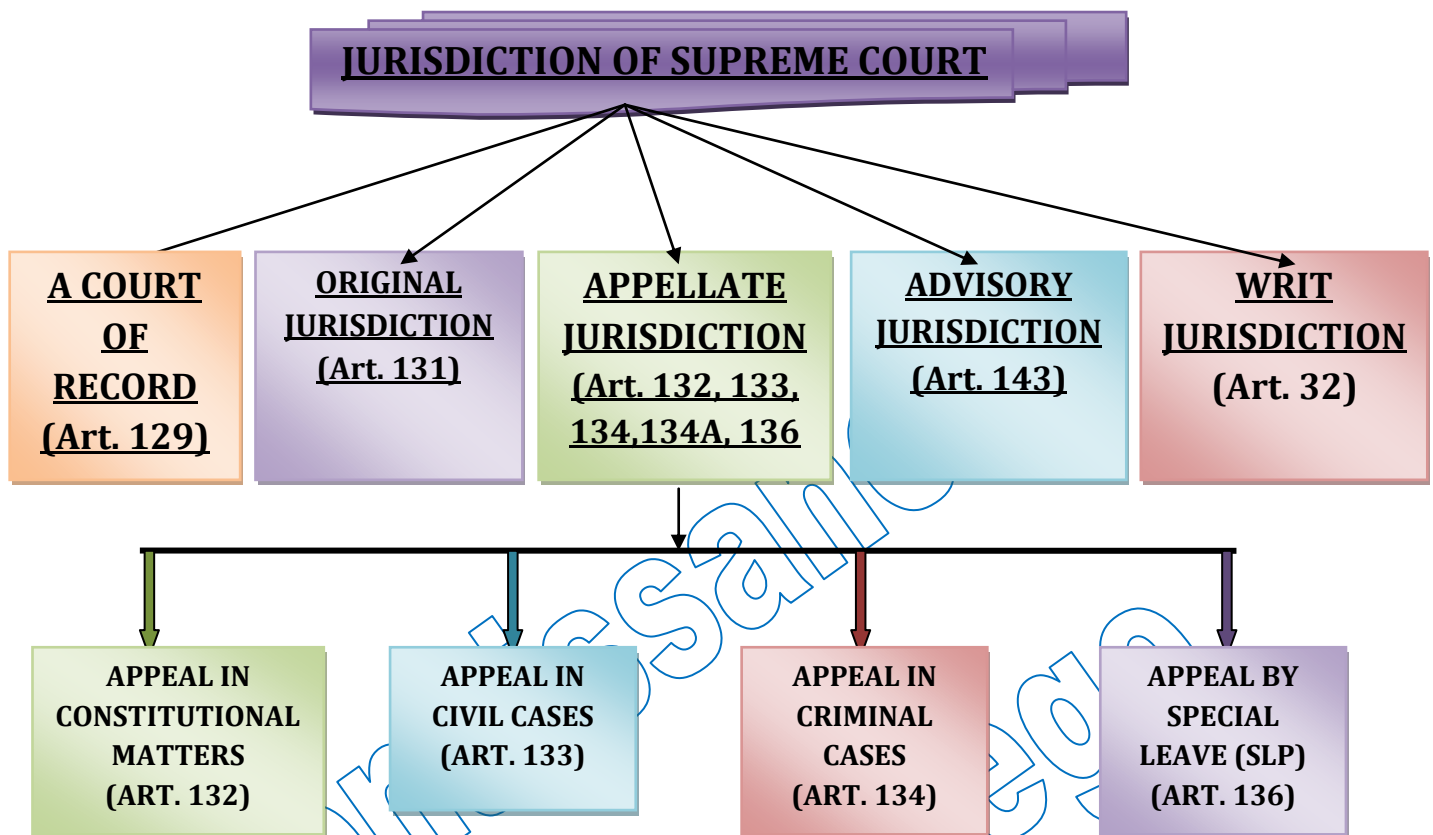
JURISDICTION OF SUPREME COURT

A COURT OF RECORD (Art. 129)

ORIGINAL JURISDICTION (Art. 131)

APPELLATE JURISDICTION (Art. 132, 133, 134,134A, 136

ADVISORY JURISDICTION (Art. 143)

WRIT JURISDICTION (Art. 32)

APPEAL IN CONSTITUTIONAL MATTERS (ART. 132)

APPEAL IN CIVIL CASES (ART. 133)

APPEAL IN CRIMINAL CASES (ART. 134)

APPEAL BY SPECIAL LEAVE (SLP) (ART. 136)

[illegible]